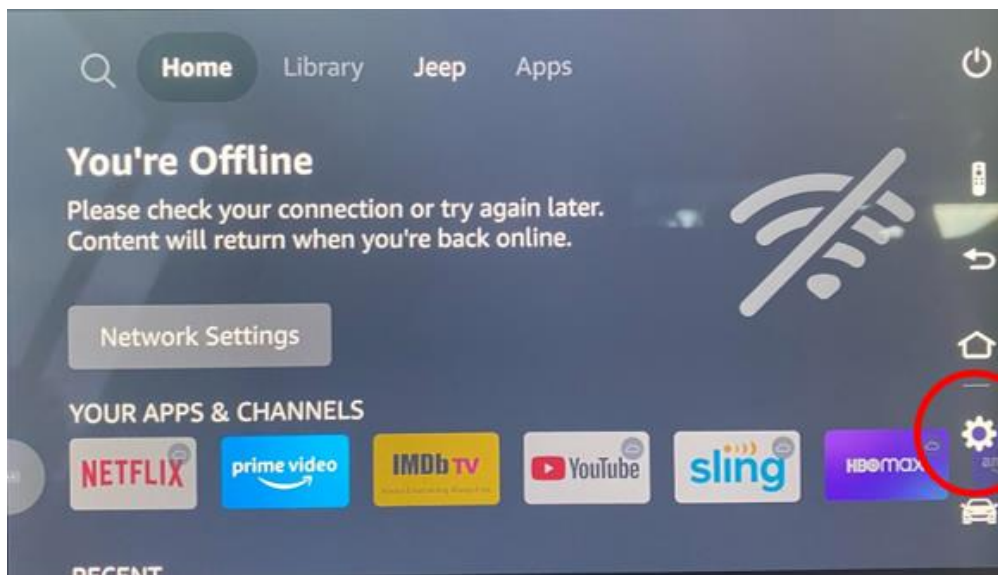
Home Library Jeep Apps

You're Offline

Please check your connection or try again later. Content will return when you're back online.

Network Settings

YOUR APPS & CHANNELS

NETFLIX prime video IMDb TV YouTube sling HBO max

RECENT